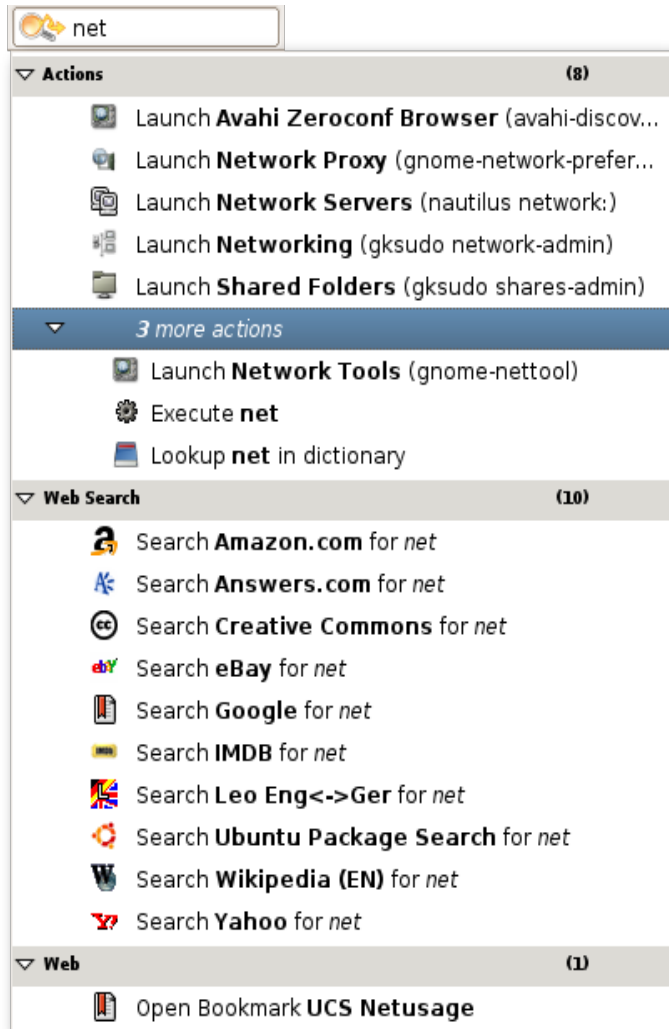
net

Actions (8)

Launch **Avahi Zeroconf Browser** (avahi-discov...

Launch **Network Proxy** (gnome-network-prefer...

Launch **Network Servers** (nautilus network:)

Launch **Networking** (gksudo network-admin)

Launch **Shared Folders** (gksudo shares-admin)

*3 more actions*

Launch **Network Tools** (gnome-nettool)

Execute **net**

Lookup **net** in dictionary

Web Search (10)

Search **Amazon.com** for *net*

Search **Answers.com** for *net*

Search **Creative Commons** for *net*

Search **eBay** for *net*

Search **Google** for *net*

Search **IMDB** for *net*

Search **Leo Eng<->Ger** for *net*

Search **Ubuntu Package Search** for *net*

Search **Wikipedia (EN)** for *net*

Search **Yahoo** for *net*

Web (1)

Open Bookmark **UCS Netusage**